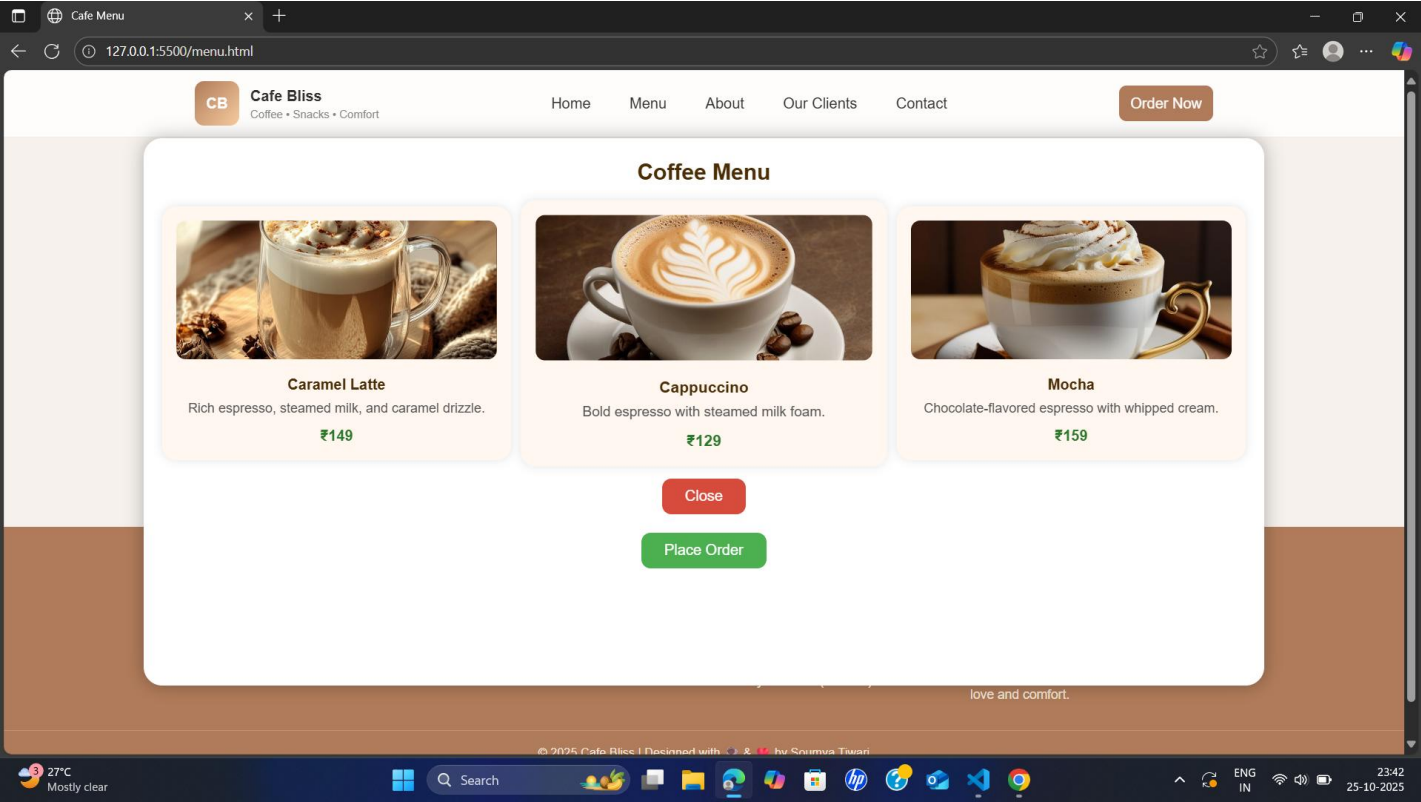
Cafe Menu

127.0.0.1:5500/menu.html

CB Cafe Bliss
Coffee • Snacks • Comfort

Home Menu About Our Clients Contact

Order Now

Coffee Menu

Caramel Latte
Rich espresso, steamed milk, and caramel drizzle.
₹149

Cappuccino
Bold espresso with steamed milk foam.
₹129

Mocha
Chocolate-flavored espresso with whipped cream.
₹159

Close

Place Order

love and comfort.

© 2025 Cafe Bliss | Designed with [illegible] & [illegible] by Soumya Tiwari

27°C
Mostly clear

Search

ENG
IN

23:42
25-10-2025